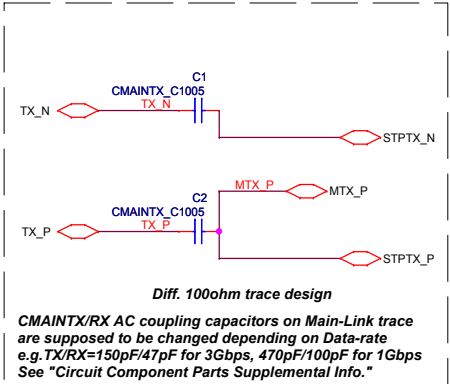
C1
CMAINTX_C1005
TX_N
TX_N
STPTX_N

MTX_P
MTX_P
C2
CMAINTX_C1005
TX_P
TX_P
STPTX_P

Diff. 100ohm trace design

CMAINTX/RX AC coupling capacitors on Main-Link trace are supposed to be changed depending on Data-rate e.g.TX/RX=150pF/47pF for 3Gbps, 470pF/100pF for 1Gbps See "Circuit Component Parts Supplemental Info."